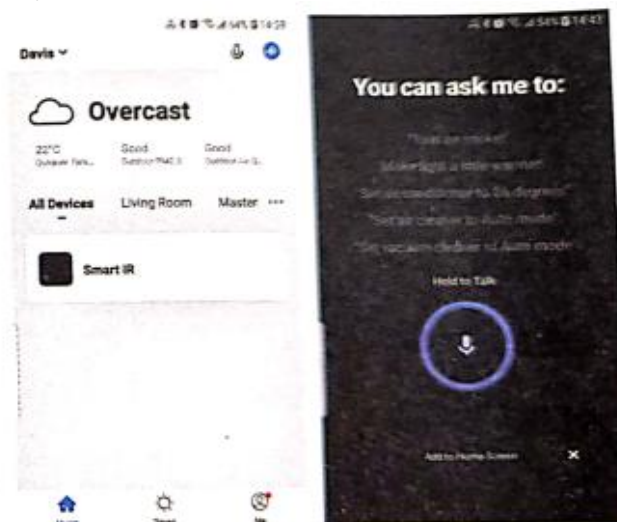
Davis

Overcast

22°C
Outdoor Tem...

Good
Outdoor PM2.5

Good
Outdoor Air Q...

All Devices Living Room Master ···

Smart IR

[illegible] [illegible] Me

You can ask me to:

"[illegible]"
"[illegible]"
"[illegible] to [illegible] degrees"
"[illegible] to Auto mode"
"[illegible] to Auto mode"

Hold to Talk

Add to Home Screen